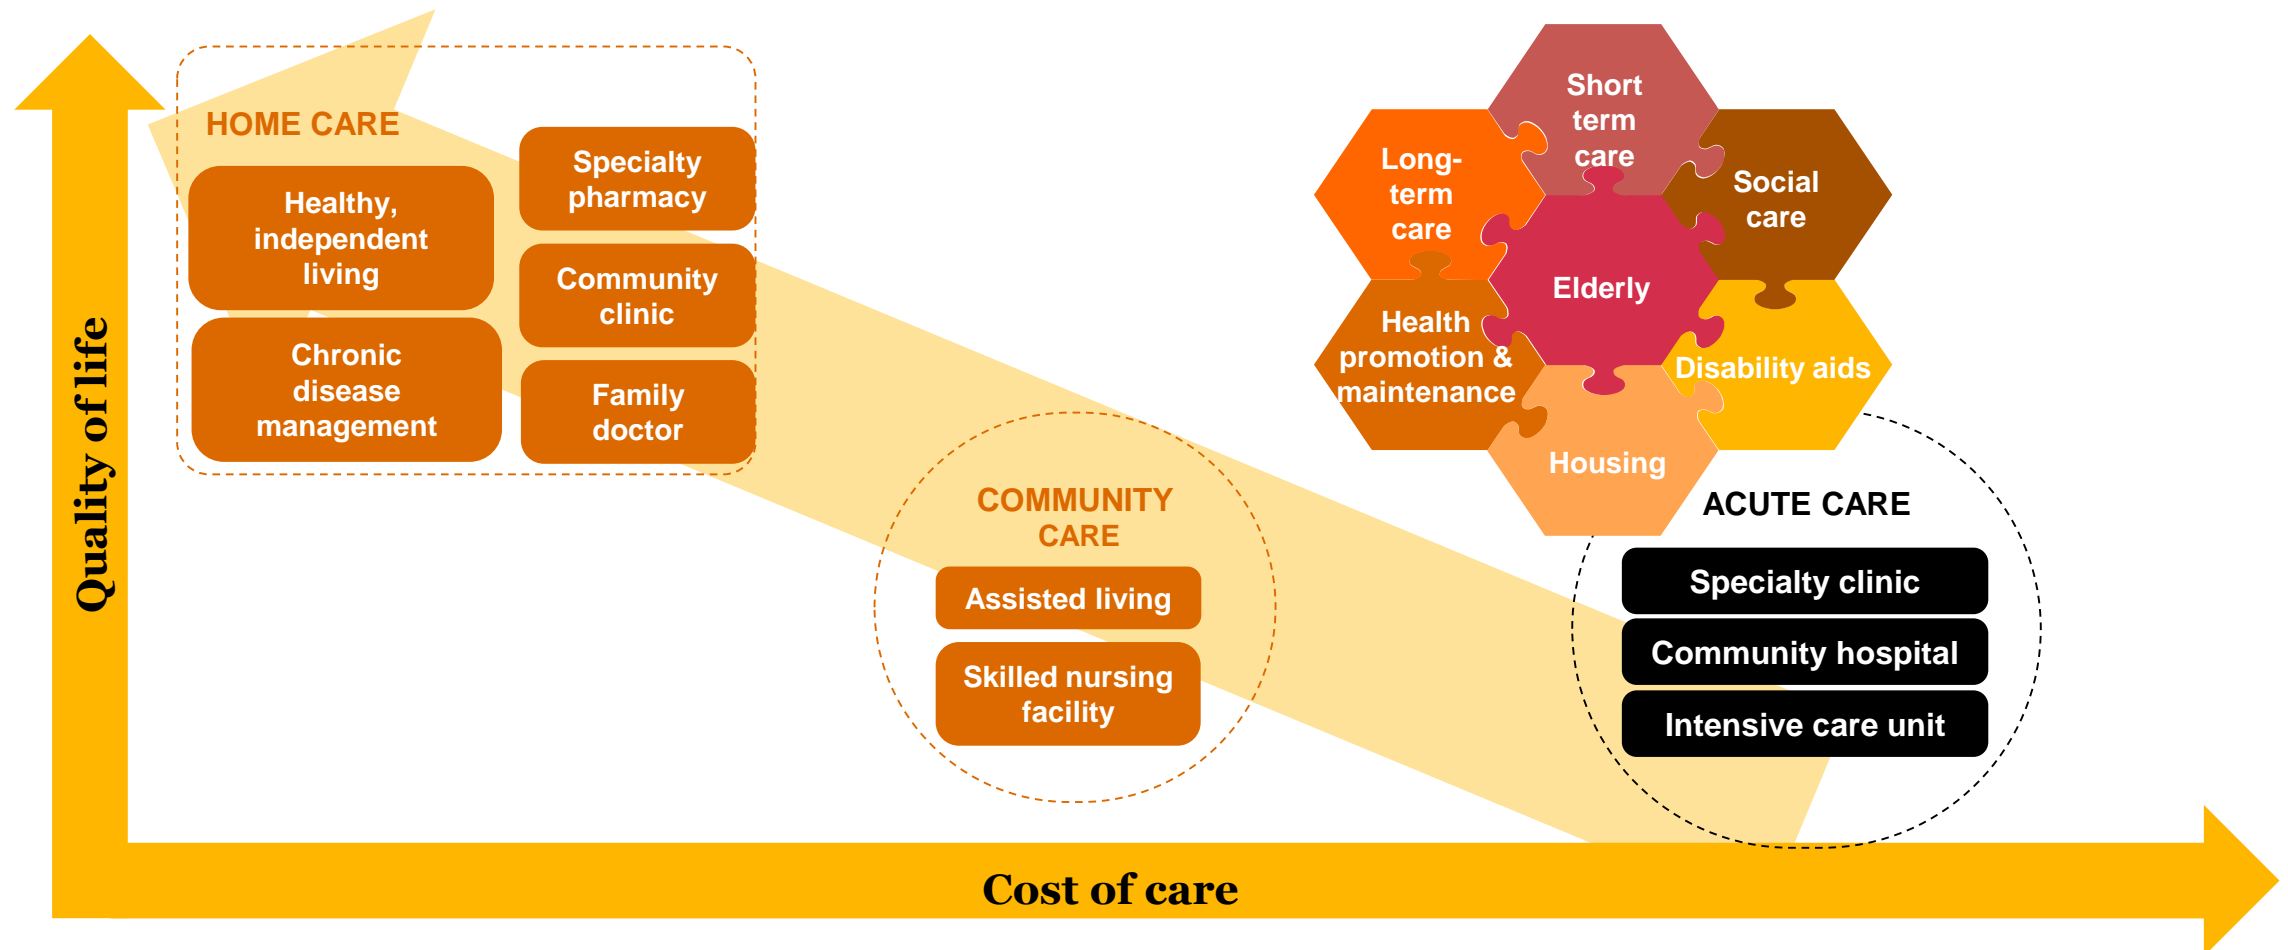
Quality of life

HOME CARE

Healthy, independent living

Chronic disease management

Specialty pharmacy

Community clinic

Family doctor

Short term care

Long-term care

Social care

Elderly

Health promotion & maintenance

Disability aids

Housing

COMMUNITY CARE

Assisted living

Skilled nursing facility

ACUTE CARE

Specialty clinic

Community hospital

Intensive care unit

Cost of care